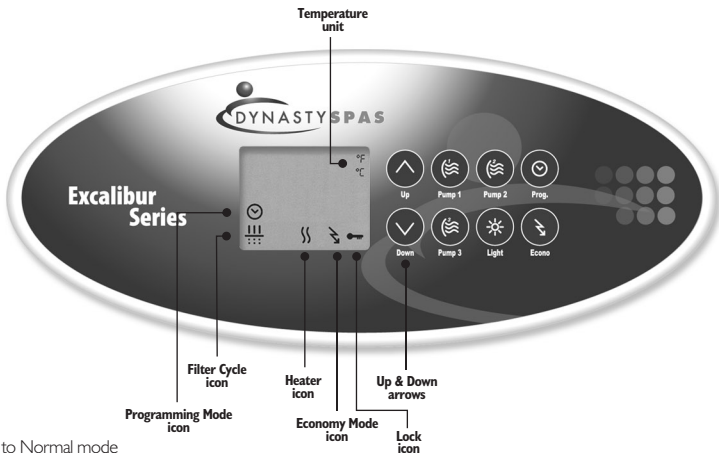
Temperature unit

DYNASTYSPAS

°F
°C

Excalibur Series

Up
Pump 1
Pump 2
Prog.
Down
Pump 3
Light
Econo

Filter Cycle icon

Heater icon

Up & Down arrows

Programming Mode icon

Economy Mode icon

Lock icon

to Normal mode